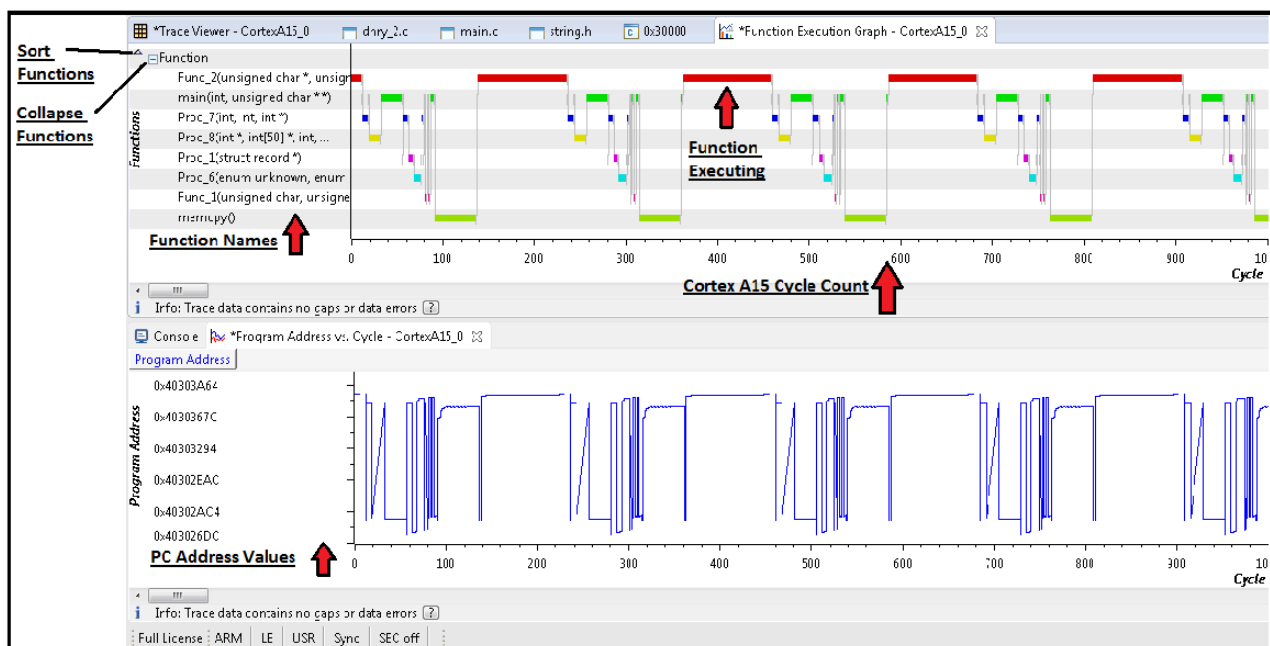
*Trace Viewer - CortexA15_0 | dhry_2.c | main.c | string.h | 0x30000 | *Function Execution Graph - CortexA15_0

Sort Functions

Collapse Functions

Function

Func_2(unsigned char *, unsign

main(int, unsigned char **)

Proc_7(int, int, int *)

Proc_8(int *, int[50] *, int, ...

Proc_1(struct record *)

Proc_6(enum unknown, enum

Func_1(unsigned char, unsigne

memcpy()

Functions

Function Executing

Function Names

0 100 200 300 400 500 600 700 800 900 10

Cycle

Cortex A15 Cycle Count

Info: Trace data contains no gaps or data errors

Console | *Program Address vs. Cycle - CortexA15_0

Program Address

0x40303A64

0x4030367C

0x40303294

0x40302EAC

0x40302AC4

0x403026DC

Program Address

PC Address Values

0 100 200 300 400 500 600 700 800 900 10

Cycle

Info: Trace data contains no gaps or data errors

Full License | ARM | LE | USR | Sync | SEC off